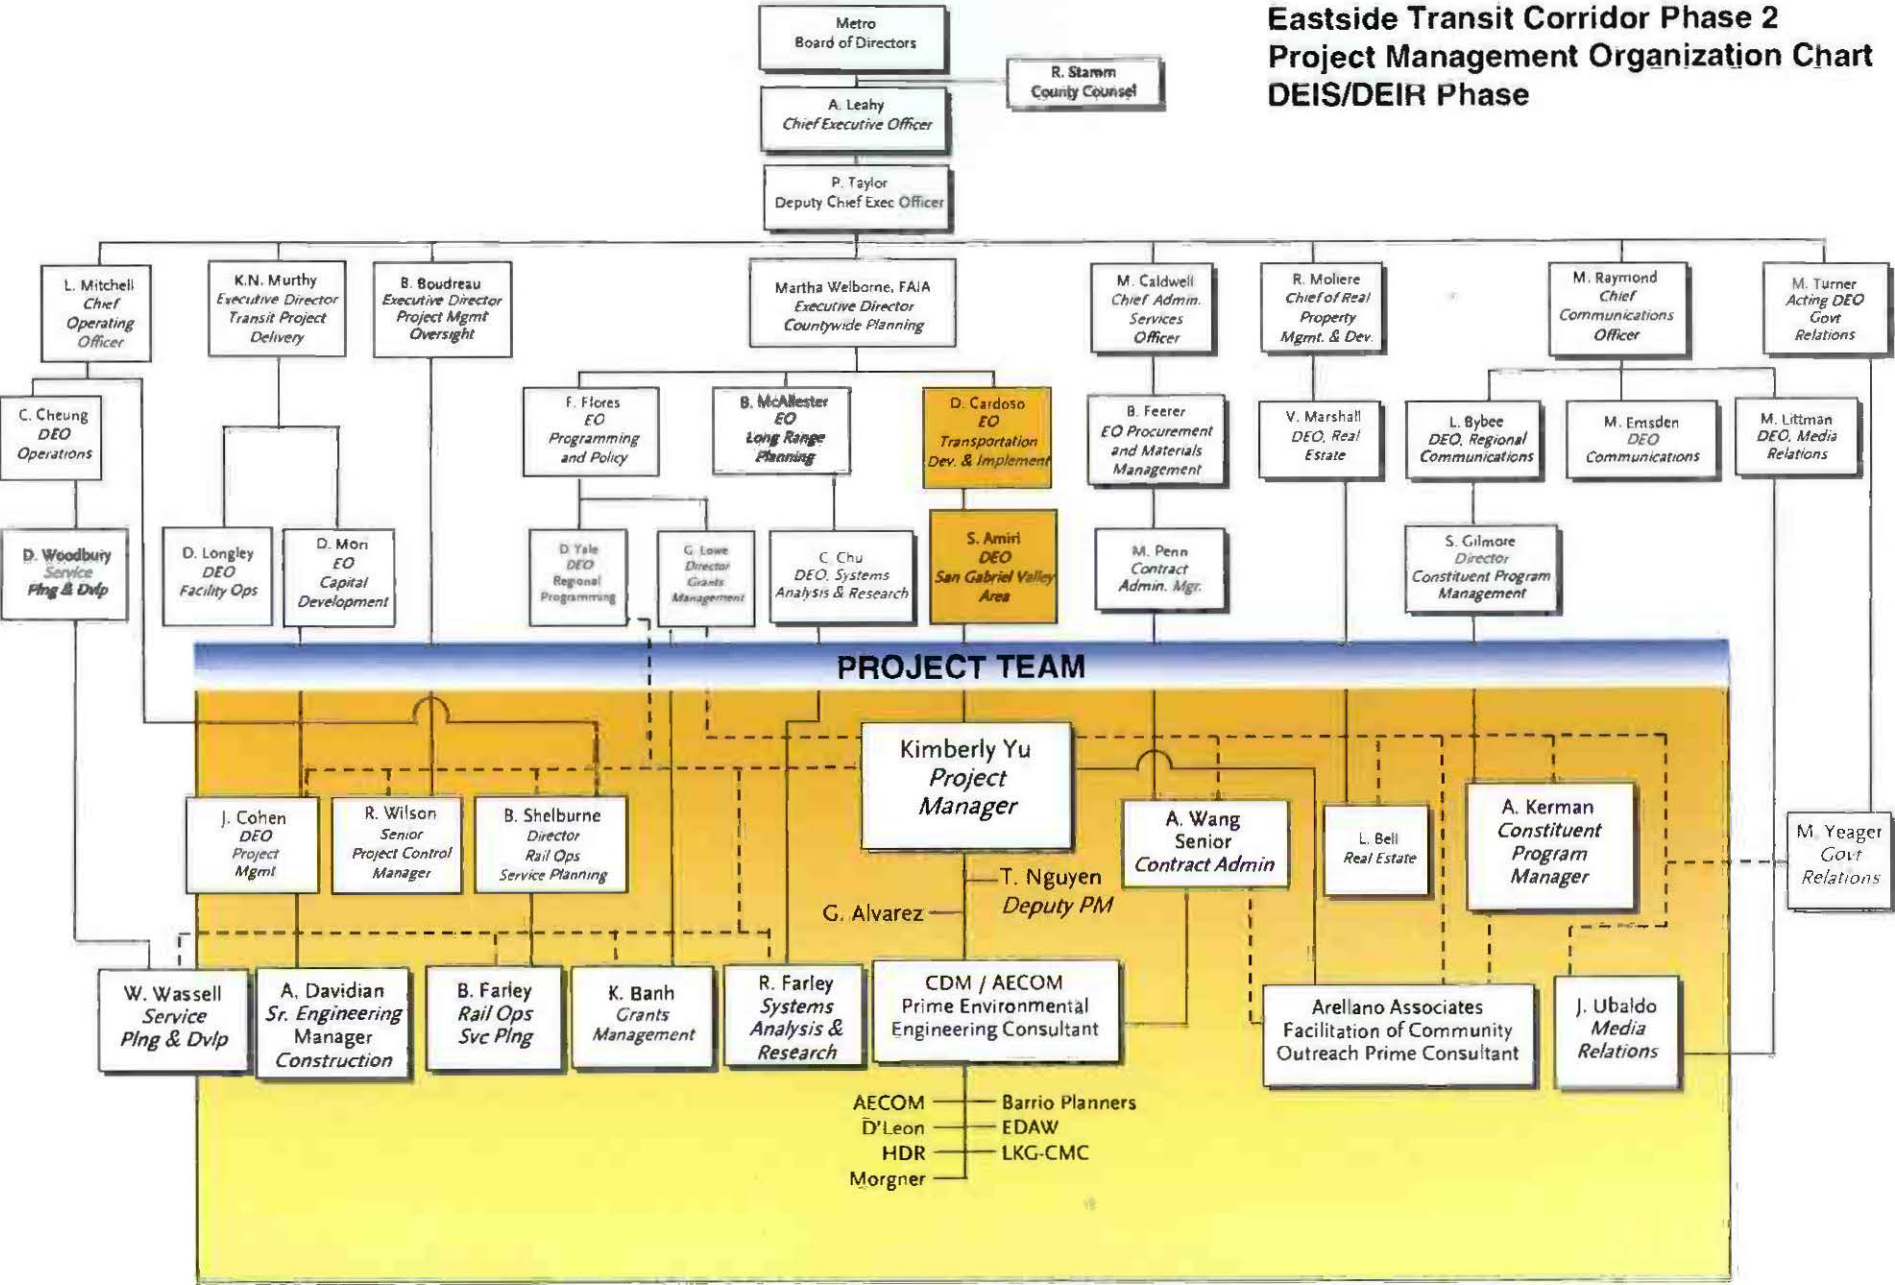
Eastside Transit Corridor Phase 2
Project Management Organization Chart
DEIS/DEIR Phase

Metro
Board of Directors

R. Stamm
County Counsel

A. Leahy
Chief Executive Officer

P. Taylor
Deputy Chief Exec Officer

L. Mitchell
Chief Operating Officer

K.N. Murthy
Executive Director Transit Project Delivery

B. Boudreau
Executive Director Project Mgmt Oversight

Martha Welborne, FAIA
Executive Director Countywide Planning

M. Caldwell
Chief Admin. Services Officer

R. Moliere
Chief of Real Property Mgmt. & Dev.

M. Raymond
Chief Communications Officer

M. Turner
Acting DEO Govt Relations

C. Cheung
DEO Operations

F. Flores
EO Programming and Policy

B. McAllester
EO Long Range Planning

D. Cardoso
EO Transportation Dev. & Implement

B. Feerer
EO Procurement and Materials Management

V. Marshall
DEO, Real Estate

L. Bybee
DEO, Regional Communications

M. Emsden
DEO Communications

M. Littman
DEO, Media Relations

D. Woodbury
Service Plng & Dvlp

D. Longley
DEO Facility Ops

D. Mori
EO Capital Development

D. Yale
DEO Regional Programming

G. Lowe
Director Grants Management

C. Chu
DEO, Systems Analysis & Research

S. Amiri
DEO San Gabriel Valley Area

M. Penn
Contract Admin. Mgr.

S. Gilmore
Director Constituent Program Management

PROJECT TEAM

Kimberly Yu
Project Manager

J. Cohen
DEO Project Mgmt

R. Wilson
Senior Project Control Manager

B. Shelburne
Director Rail Ops Service Planning

A. Wang
Senior Contract Admin

L. Bell
Real Estate

A. Kerman
Constituent Program Manager

M. Yeager
Govt Relations

T. Nguyen
Deputy PM

G. Alvarez

W. Wassell
Service Plng & Dvlp

A. Davidian
Sr. Engineering Manager Construction

B. Farley
Rail Ops Svc Plng

K. Banh
Grants Management

R. Farley
Systems Analysis & Research

CDM / AECOM
Prime Environmental Engineering Consultant

Arellano Associates
Facilitation of Community Outreach Prime Consultant

J. Ubaldo
Media Relations

AECOM
D'Leon
HDR
Morgner
Barrio Planners
EDAW
LKG-CMC